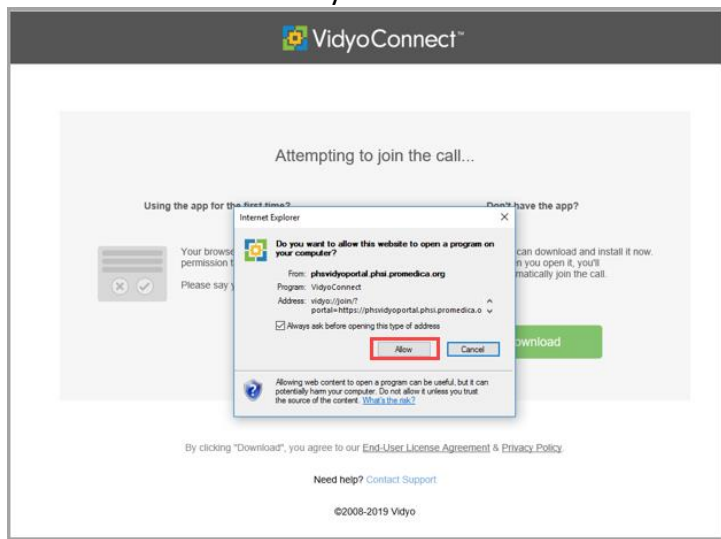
VidyoConnect™

Attempting to join the call...

Using the app for the first time?

Your browse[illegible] permission t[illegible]

Please say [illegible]

Don't have the app?

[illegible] can download and install it now. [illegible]n you open it, you'll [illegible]matically join the call.

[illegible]ownload

Internet Explorer

×

Do you want to allow this website to open a program on your computer?

From: phsvidyoportal.phsi.promedica.org

Program: VidyoConnect

Address: vidyo://join/?portal=https://phsvidyoportal.phsi.promedica.o

Always ask before opening this type of address

Allow

Cancel

Allowing web content to open a program can be useful, but it can potentially harm your computer. Do not allow it unless you trust the source of the content. What's the risk?

By clicking "Download", you agree to our End-User License Agreement & Privacy Policy.

Need help? Contact Support

©2008-2019 Vidyo